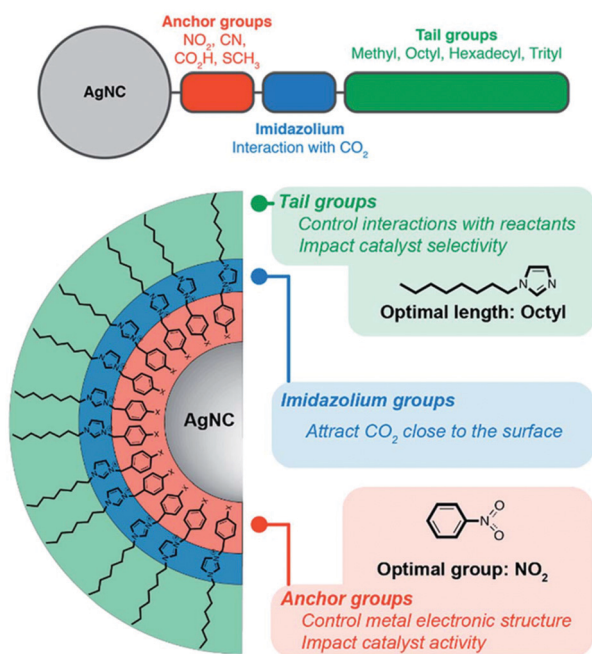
Anchor groups
$NO_2$, CN, $CO_2H$, $SCH_3$

Tail groups
Methyl, Octyl, Hexadecyl, Trityl

AgNC

Imidazolium
Interaction with $CO_2$

Tail groups
Control interactions with reactants
Impact catalyst selectivity

N
N

Optimal length: Octyl

AgNC

Imidazolium groups
Attract $CO_2$ close to the surface

N
O
O

Optimal group: $NO_2$

Anchor groups
Control metal electronic structure
Impact catalyst activity